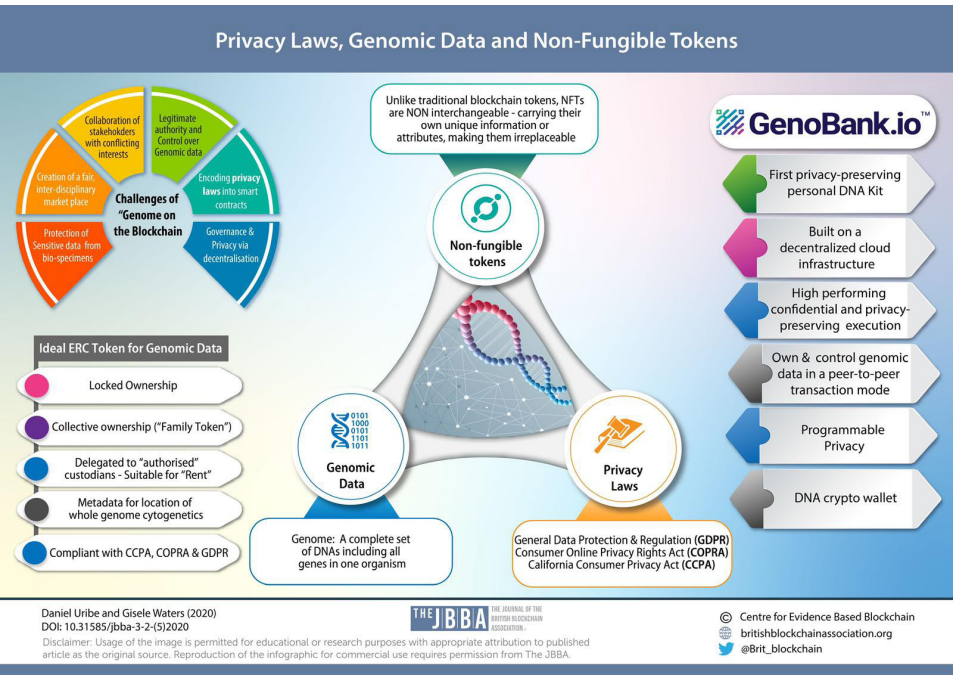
Privacy Laws, Genomic Data and Non-Fungible Tokens

Collaboration of stakehokders with conflicting interests

Legitimate authority and Control over Genomic data

Creation of a fair, inter-disciplinary market place

Challenges of "Genome on the Blockchain

Encoding privacy laws into smart contracts

Protection of Sensitive data from bio-specimens

Governance & Privacy via decentralisation

Unlike traditional blockchain tokens, NFTs are NON interchangeable - carrying their own unique information or attributes, making them irreplaceable

Non-fungible tokens

GenoBank.io™

First privacy-preserving personal DNA Kit

Built on a decentralized cloud infrastructure

High performing confidential and privacy-preserving execution

Own & control genomic data in a peer-to-peer transaction mode

Programmable Privacy

DNA crypto wallet

Ideal ERC Token for Genomic Data

Locked Ownership

Collective ownership ("Family Token")

Delegated to "authorised" custodians - Suitable for "Rent"

Metadata for location of whole genome cytogenetics

Compliant with CCPA, COPRA & GDPR

0101
1000
0101
1101
1011

Genomic Data

Privacy Laws

Genome: A complete set of DNAs including all genes in one organism

General Data Protection & Regulation (GDPR)
Consumer Online Privacy Rights Act (COPRA)
California Consumer Privacy Act (CCPA)

Daniel Uribe and Gisele Waters (2020)
DOI: 10.31585/jbba-3-2-(5)2020

THE JBBA THE JOURNAL OF THE BRITISH BLOCKCHAIN ASSOCIATION

Disclaimer: Usage of the image is permitted for educational or research purposes with appropriate attribution to published article as the original source. Reproduction of the infographic for commercial use requires permission from The JBBA.

© Centre for Evidence Based Blockchain
britishblockchainassociation.org
@Brit_blockchain